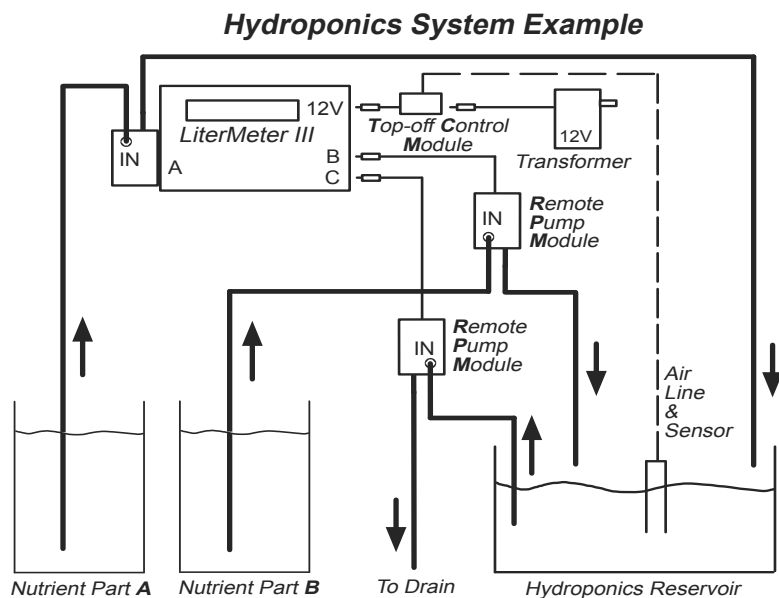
Hydroponics System Example

IN

LiterMeter III

12V

A

B

C

Top-off Control Module

12V

Transformer

IN

Remote Pump Module

IN

Remote Pump Module

Air Line & Sensor

Nutrient Part A

Nutrient Part B

To Drain

Hydroponics Reservoir